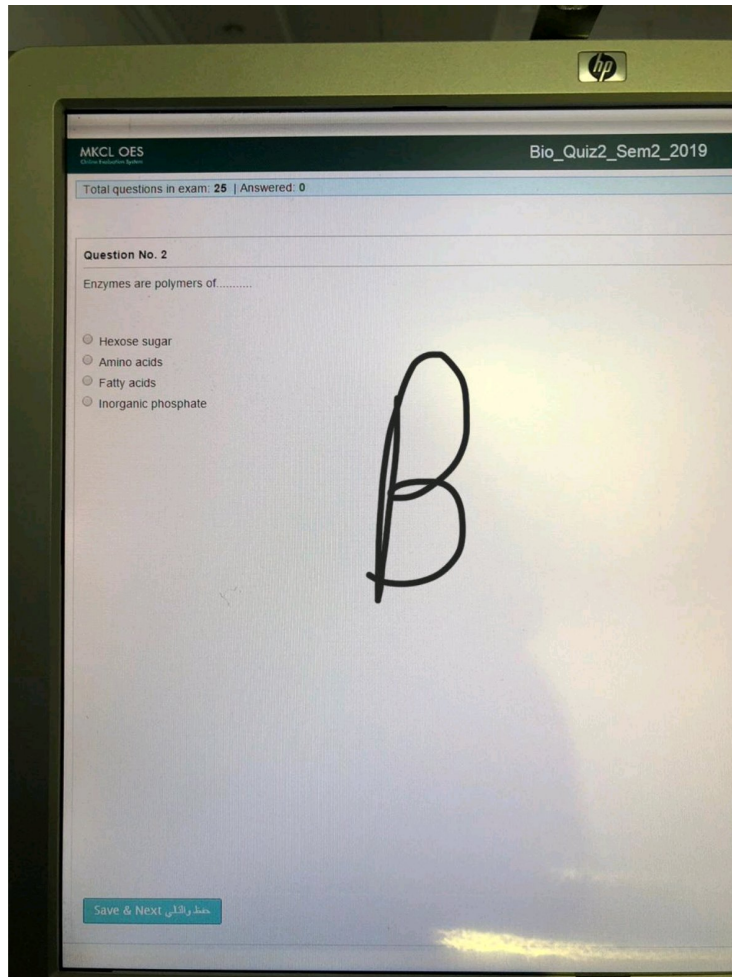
hp

MKCL OES
Online Evaluation System

Bio_Quiz2_Sem2_2019

Total questions in exam: 25 | Answered: 0

Question No. 2

Enzymes are polymers of..........

Hexose sugar
Amino acids
Fatty acids
Inorganic phosphate

B

Save & Next حفظ والتالي